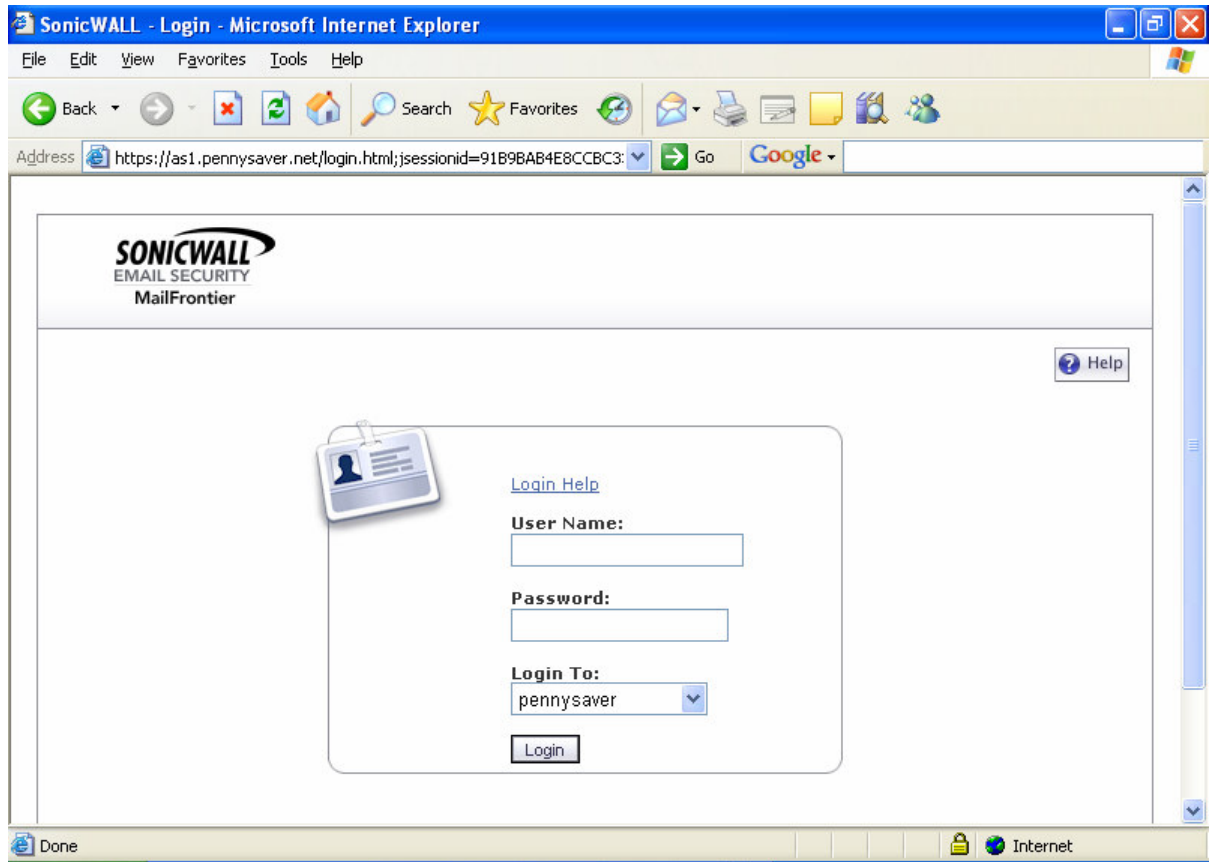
SonicWALL - Login - Microsoft Internet Explorer

File Edit View Favorites Tools Help

Back Search Favorites

Address https://as1.pennysaver.net/login.html;jsessionid=91B9BAB4E8CCBC3 Go Google

SONICWALL
EMAIL SECURITY
MailFrontier

Help

Login Help

User Name:

Password:

Login To:

pennysaver

Login

Done Internet